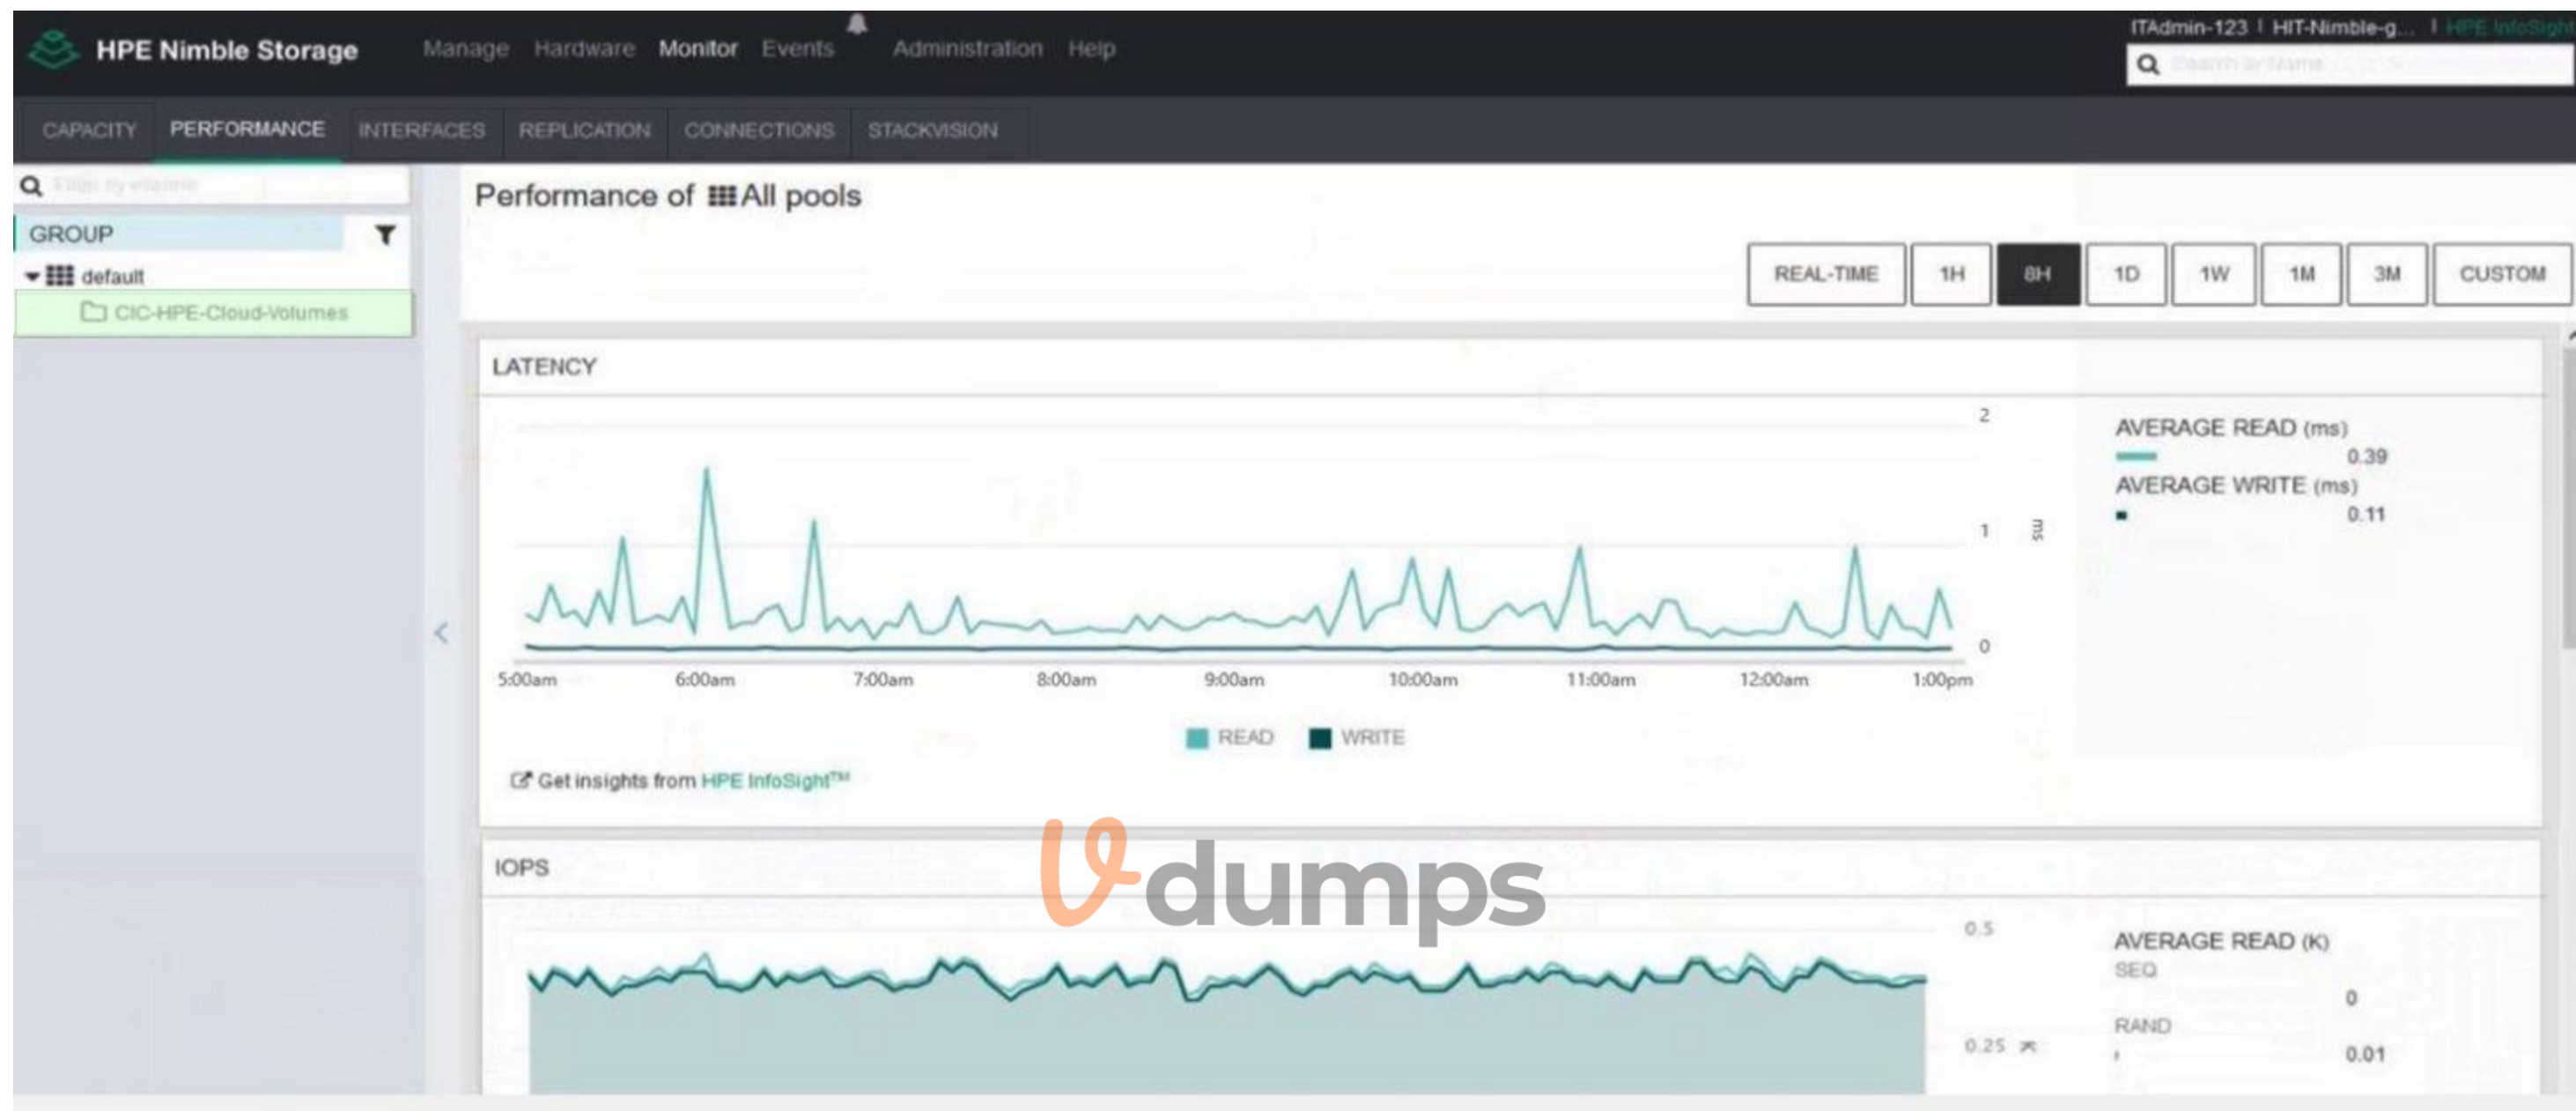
HPE Nimble Storage Manage Hardware Monitor Events Administration Help

ITAdmin-123 | HIT-Nimble-g... | HPE InfoSight

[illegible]

CAPACITY PERFORMANCE INTERFACES REPLICATION CONNECTIONS STACKVISION

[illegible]

GROUP

default

CIC-HPE-Cloud-Volumes

Performance of All pools

REAL-TIME 1H 8H 1D 1W 1M 3M CUSTOM

LATENCY

2
1
0
ms

5:00am 6:00am 7:00am 8:00am 9:00am 10:00am 11:00am 12:00am 1:00pm

READ WRITE

AVERAGE READ (ms)
0.39
AVERAGE WRITE (ms)
0.11

Get insights from HPE InfoSight™

IOPS

0.5
0.25

AVERAGE READ (K)
SEQ
0
RAND
0.01

dumps